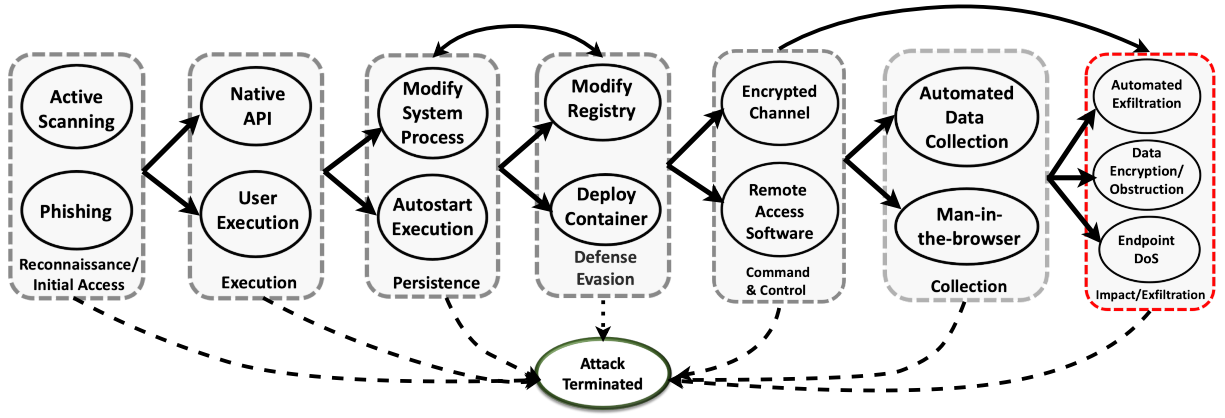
Active Scanning

Phishing

Reconnaissance/ Initial Access

Native API

User Execution

Execution

Modify System Process

Autostart Execution

Persistence

Modify Registry

Deploy Container

Defense Evasion

Encrypted Channel

Remote Access Software

Command & Control

Automated Data Collection

Man-in-the-browser

Collection

Automated Exfiltration

Data Encryption/ Obstruction

Endpoint DoS

Impact/Exfiltration

Attack Terminated